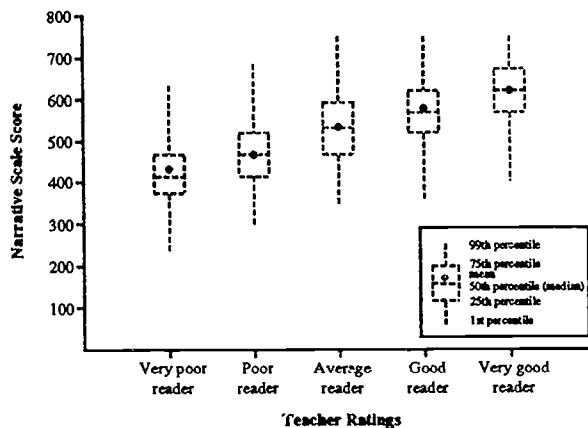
800
700
600
500
400
300
200
100

Narrative Scale Score

99th percentile
75th percentile
mean
50th percentile (median)
25th percentile
1st percentile

Very poor reader
Poor reader
Average reader
Good reader
Very good reader

Teacher Ratings